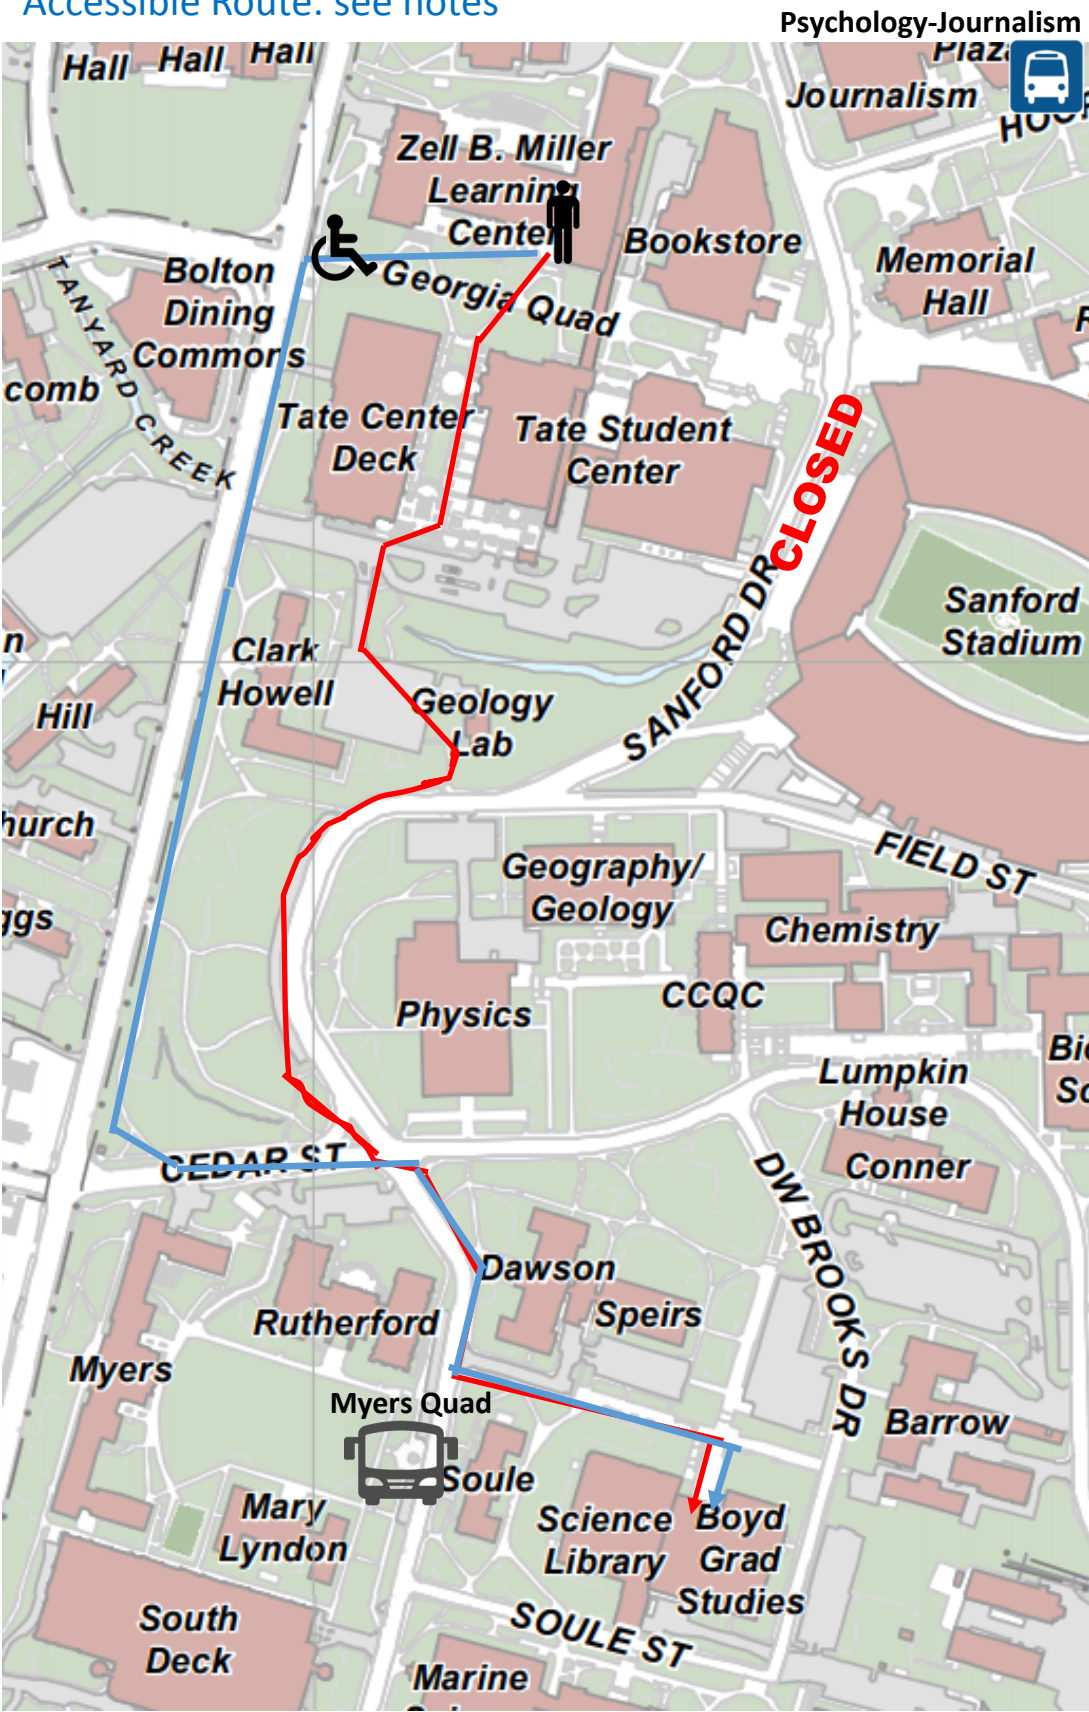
Accessible Route: see notes

Psychology-Journalism

Plaza

Journalism

Hall Hall Hall

Zell B. Miller Learning Center

Bookstore

Memorial Hall

Bolton Dining Commons

Georgia Quad

TANYARD CREEK

comb

Tate Center Deck

Tate Student Center

CLOSED

SANFORD DR

Sanford Stadium

Clark Howell

Hill

Geology Lab

hurch

FIELD ST

ggs

Geography/ Geology

Chemistry

Physics

CCQC

Lumpkin House

CEDAR ST

Conner

DW BROOKS DR

Dawson

Speirs

Rutherford

Myers

Myers Quad

Barrow

Soule

Mary Lyndon

Science Library

Boyd Grad Studies

South Deck

SOULE ST

Marine